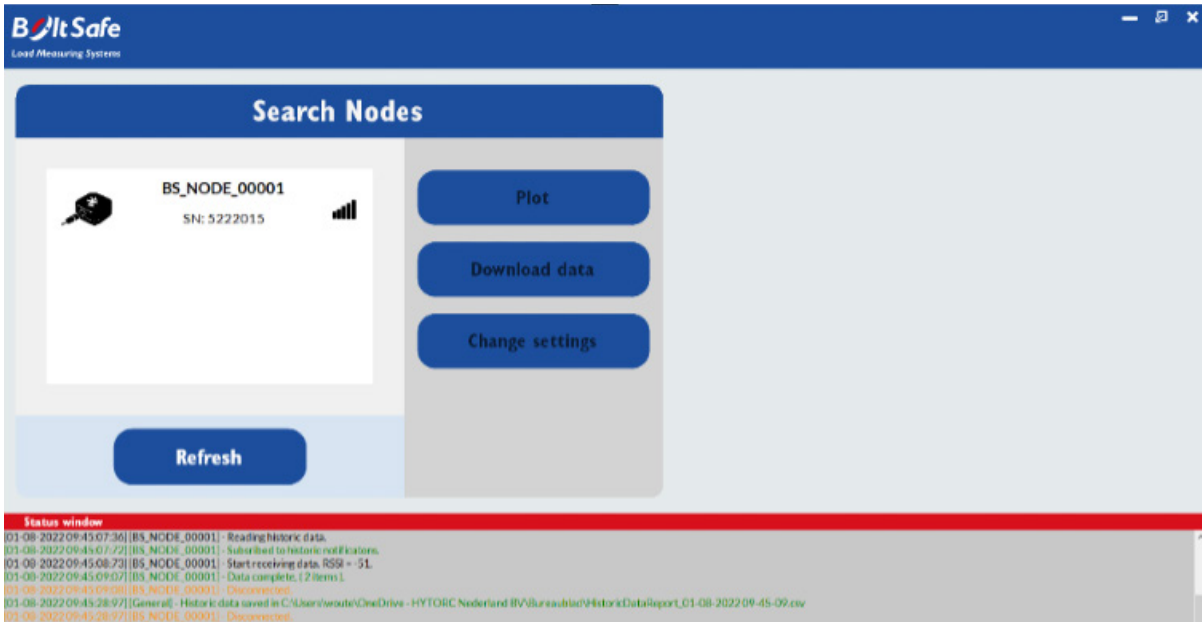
BoltSafe
Load Measuring Systems

Search Nodes

BS_NODE_00001
SN: 5222015

Plot

Download data

Change settings

Refresh

Status window
[01-08-2022 09:45:07:36] [BS_NODE_00001] - Reading historic data.
[01-08-2022 09:45:07:72] [BS_NODE_00001] - Subsribed to historic notifications.
[01-08-2022 09:45:08:73] [BS_NODE_00001] - Start receiving data. RSSI = -51.
[01-08-2022 09:45:09:07] [BS_NODE_00001] - Data complete. ( 2 items ).
[01-08-2022 09:45:09:08] [BS_NODE_00001] - Disconnected.
[01-08-2022 09:45:28:97] [General] - Historic data saved in C:\Users\woute\OneDrive - HYTORC Nederland BV\Bureaublad\HistoricDataReport_01-08-2022 09-45-09.csv
[01-08-2022 09:45:28:97] [BS_NODE_00001] - Disconnected.